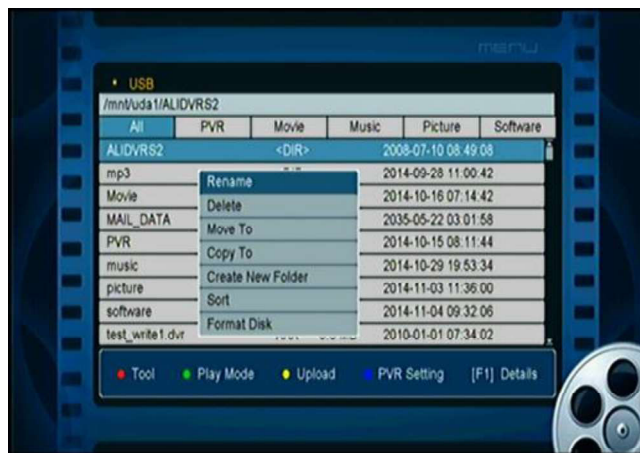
menu

USB

/mnt/uda1/ALIDVRS2

All | PVR | Movie | Music | Picture | Software

ALIDVRS2 <DIR> 2008-07-10 08:49:08
mp3 2014-09-28 11:00:42
Movie 2014-10-16 07:14:42
MAIL_DATA 2035-05-22 03:01:58
PVR 2014-10-15 08:11:44
music 2014-10-29 19:53:34
picture 2014-11-03 11:36:00
software 2014-11-04 09:32:06
test_write1.dvr 2010-01-01 07:34:02

Rename
Delete
Move To
Copy To
Create New Folder
Sort
Format Disk

Tool Play Mode Upload PVR Setting [F1] Details